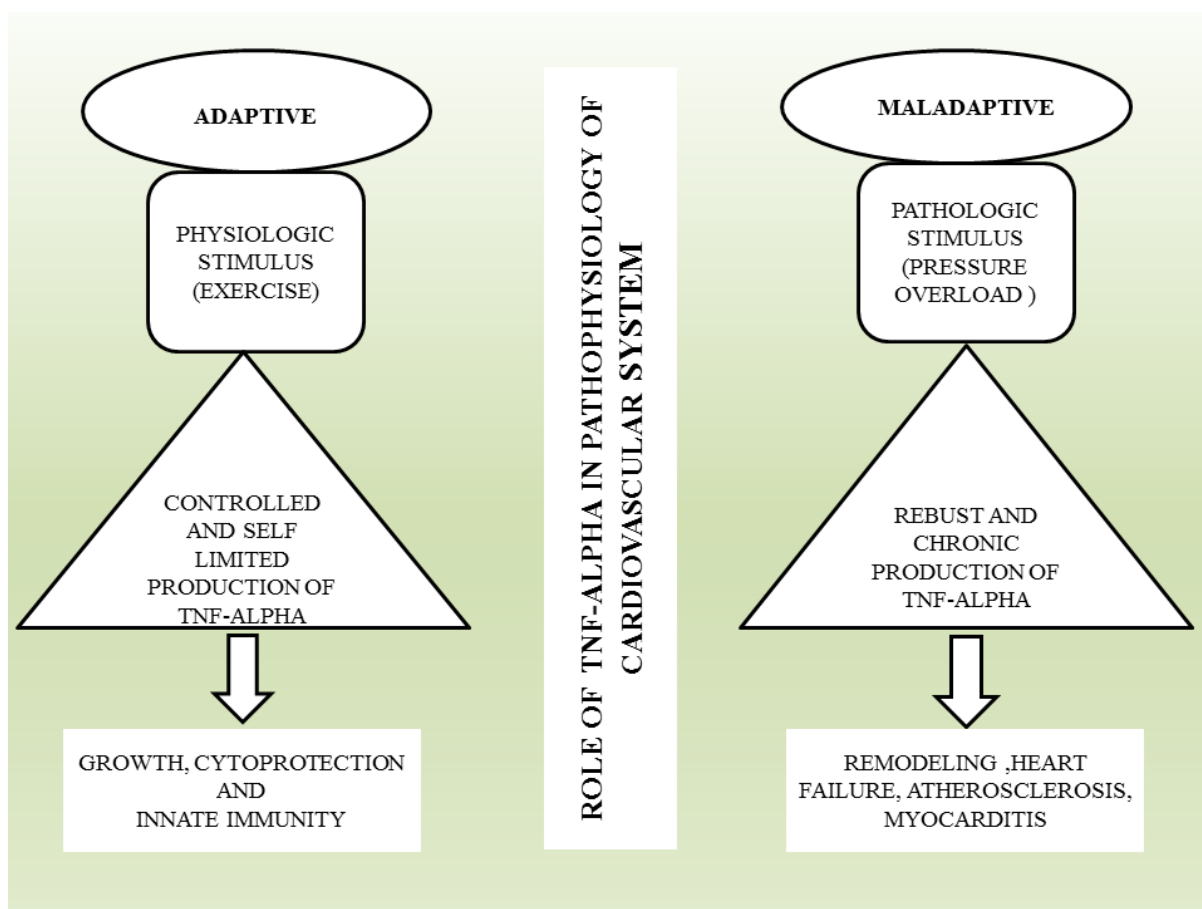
ADAPTIVE

PHYSIOLOGIC STIMULUS (EXERCISE)

CONTROLLED AND SELF LIMITED PRODUCTION OF TNF-ALPHA

GROWTH, CYTOPROTECTION AND INNATE IMMUNITY

ROLE OF TNF-ALPHA IN PATHOPHYSIOLOGY OF CARDIOVASCULAR SYSTEM

MALADAPTIVE

PATHOLOGIC STIMULUS (PRESSURE OVERLOAD )

REBUST AND CHRONIC PRODUCTION OF TNF-ALPHA

REMODELING ,HEART FAILURE, ATHEROSCLEROSIS, MYOCARDITIS